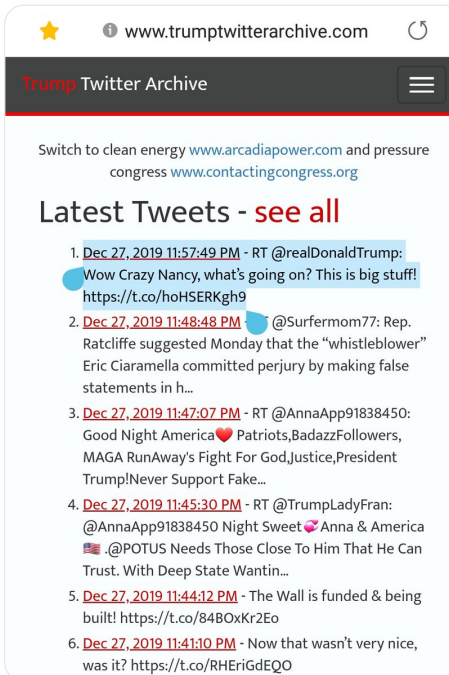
www.trumptwitterarchive.com

Trump Twitter Archive

Switch to clean energy www.arcadiapower.com and pressure congress www.contactingcongress.org

Latest Tweets - see all

1. Dec 27, 2019 11:57:49 PM - RT @realDonaldTrump: Wow Crazy Nancy, what's going on? This is big stuff! https://t.co/hoHSERKgh9
2. Dec 27, 2019 11:48:48 PM - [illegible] @Surfermom77: Rep. Ratcliffe suggested Monday that the "whistleblower" Eric Ciaramella committed perjury by making false statements in h...
3. Dec 27, 2019 11:47:07 PM - RT @AnnaApp91838450: Good Night America❤️ Patriots,BadazzFollowers, MAGA RunAway's Fight For God,Justice,President Trump!Never Support Fake...
4. Dec 27, 2019 11:45:30 PM - RT @TrumpLadyFran: @AnnaApp91838450 Night Sweet💞Anna & America 🇺🇸 .@POTUS Needs Those Close To Him That He Can Trust. With Deep State Wantin...
5. Dec 27, 2019 11:44:12 PM - The Wall is funded & being built! https://t.co/84BOxKr2Eo
6. Dec 27, 2019 11:41:10 PM - Now that wasn't very nice, was it? https://t.co/RHEriGdEQO